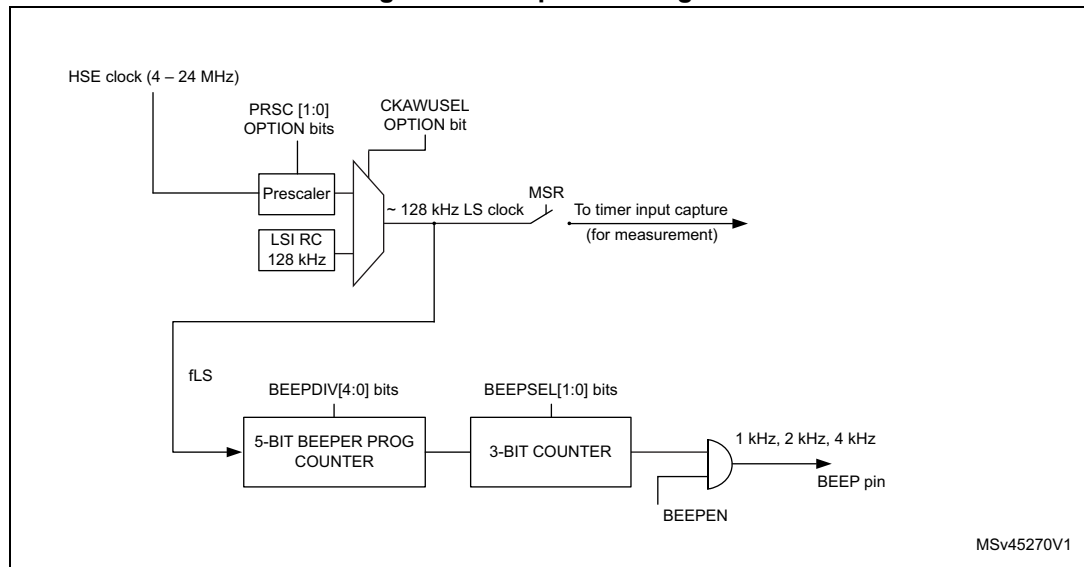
HSE clock (4 – 24 MHz)

PRSC [1:0] OPTION bits

CKAWUSEL OPTION bit

Prescaler

LSI RC 128 kHz

~ 128 kHz LS clock

MSR

To timer input capture (for measurement)

fLS

BEEPDIV[4:0] bits

BEEPSEL[1:0] bits

5-BIT BEEPER PROG COUNTER

3-BIT COUNTER

1 kHz, 2 kHz, 4 kHz

BEEP pin

BEEPEN

MSv45270V1